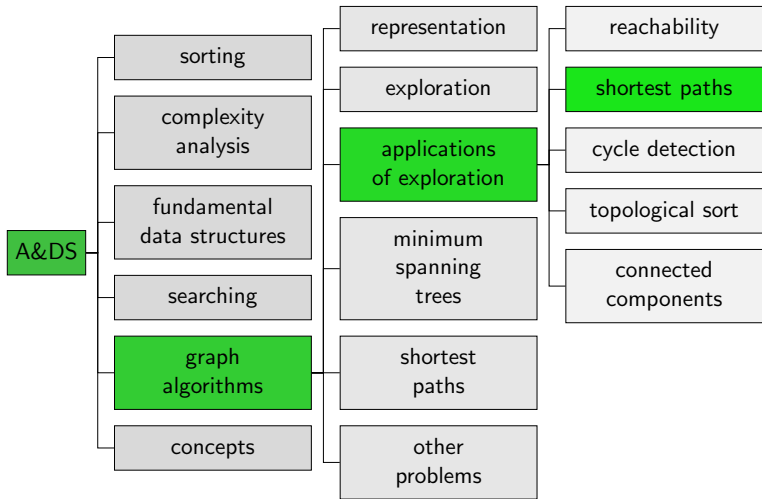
A&DS

sorting

complexity analysis

fundamental data structures

searching

graph algorithms

concepts

representation

exploration

applications of exploration

minimum spanning trees

shortest paths

other problems

reachability

shortest paths

cycle detection

topological sort

connected components